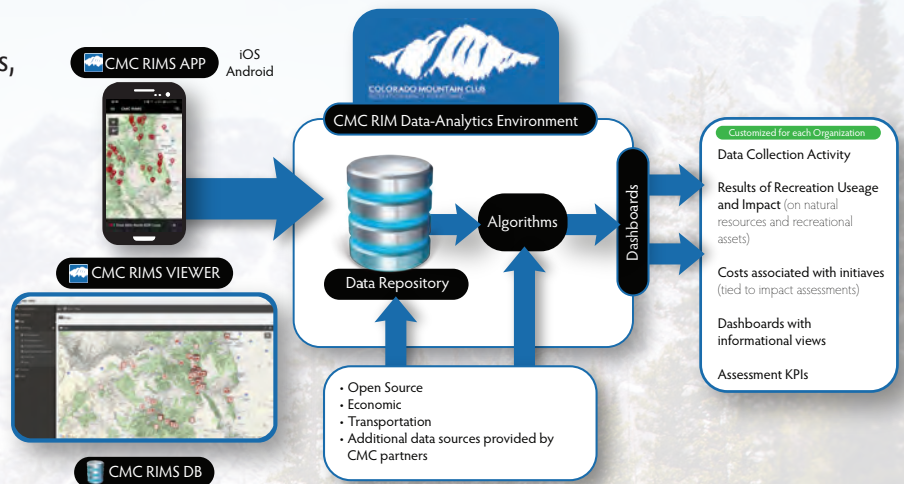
s,

CMC RIMS APP

iOS
Android

CMC RIMS VIEWER

CMC RIMS DB

COLORADO MOUNTAIN CLUB

CMC RIM Data-Analytics Environment

Data Repository

Algorithms

Dashboards

• Open Source
• Economic
• Transportation
• Additional data sources provided by CMC partners

Customized for each Organization

Data Collection Activity

Results of Recreation Useage and Impact (on natural resources and recreational assets)

Costs associated with initiaves (tied to impact assessments)

Dashboards with informational views

Assessment KPIs